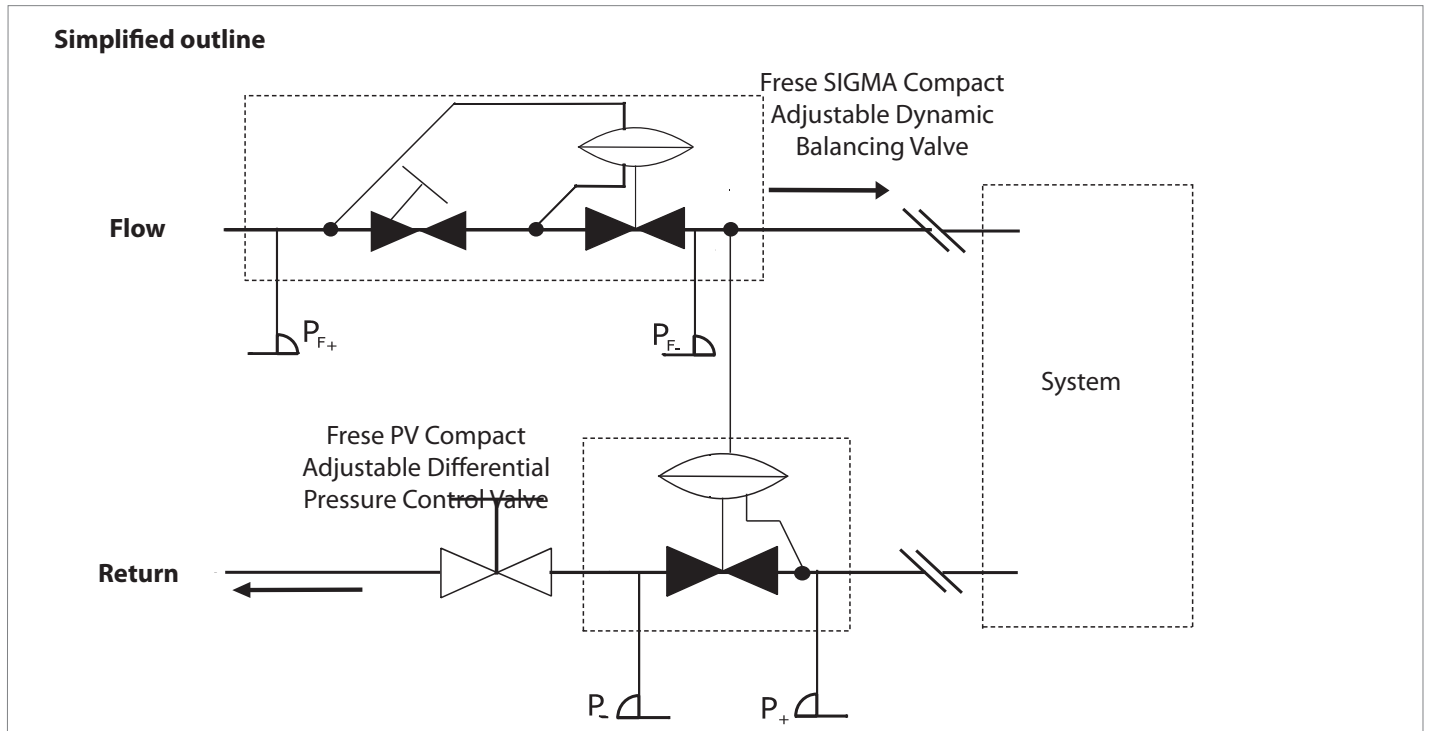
**Simplified outline**

Frese SIGMA Compact Adjustable Dynamic Balancing Valve

Flow

$P_{F+}$

$P_{F-}$

System

Frese PV Compact Adjustable Differential Pressure Control Valve

Return

$P_{-}$

$P_{+}$